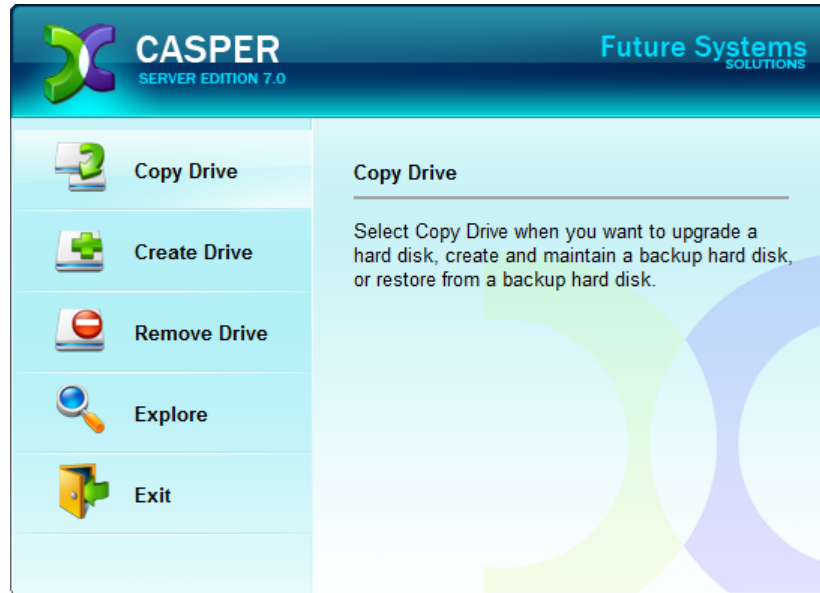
CASPER
SERVER EDITION 7.0

Future Systems
SOLUTIONS

Copy Drive

Create Drive

Remove Drive

Explore

Exit

Copy Drive

Select Copy Drive when you want to upgrade a hard disk, create and maintain a backup hard disk, or restore from a backup hard disk.